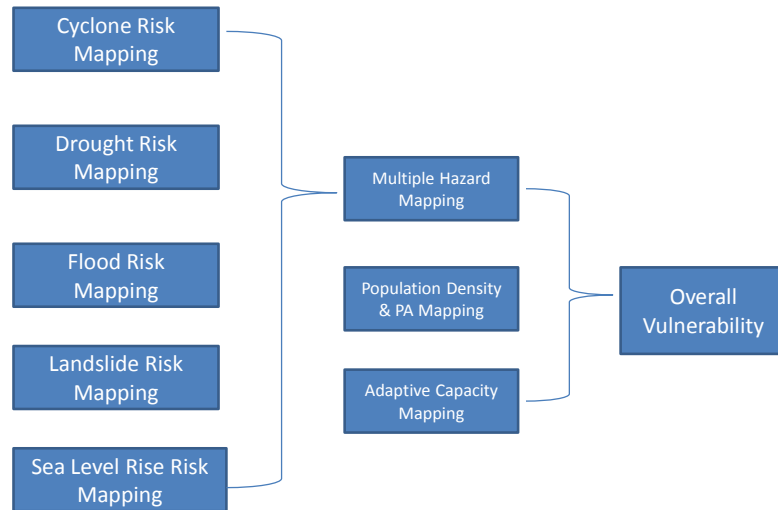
Cyclone Risk Mapping

Drought Risk Mapping

Flood Risk Mapping

Landslide Risk Mapping

Sea Level Rise Risk Mapping

Multiple Hazard Mapping

Population Density & PA Mapping

Adaptive Capacity Mapping

Overall Vulnerability